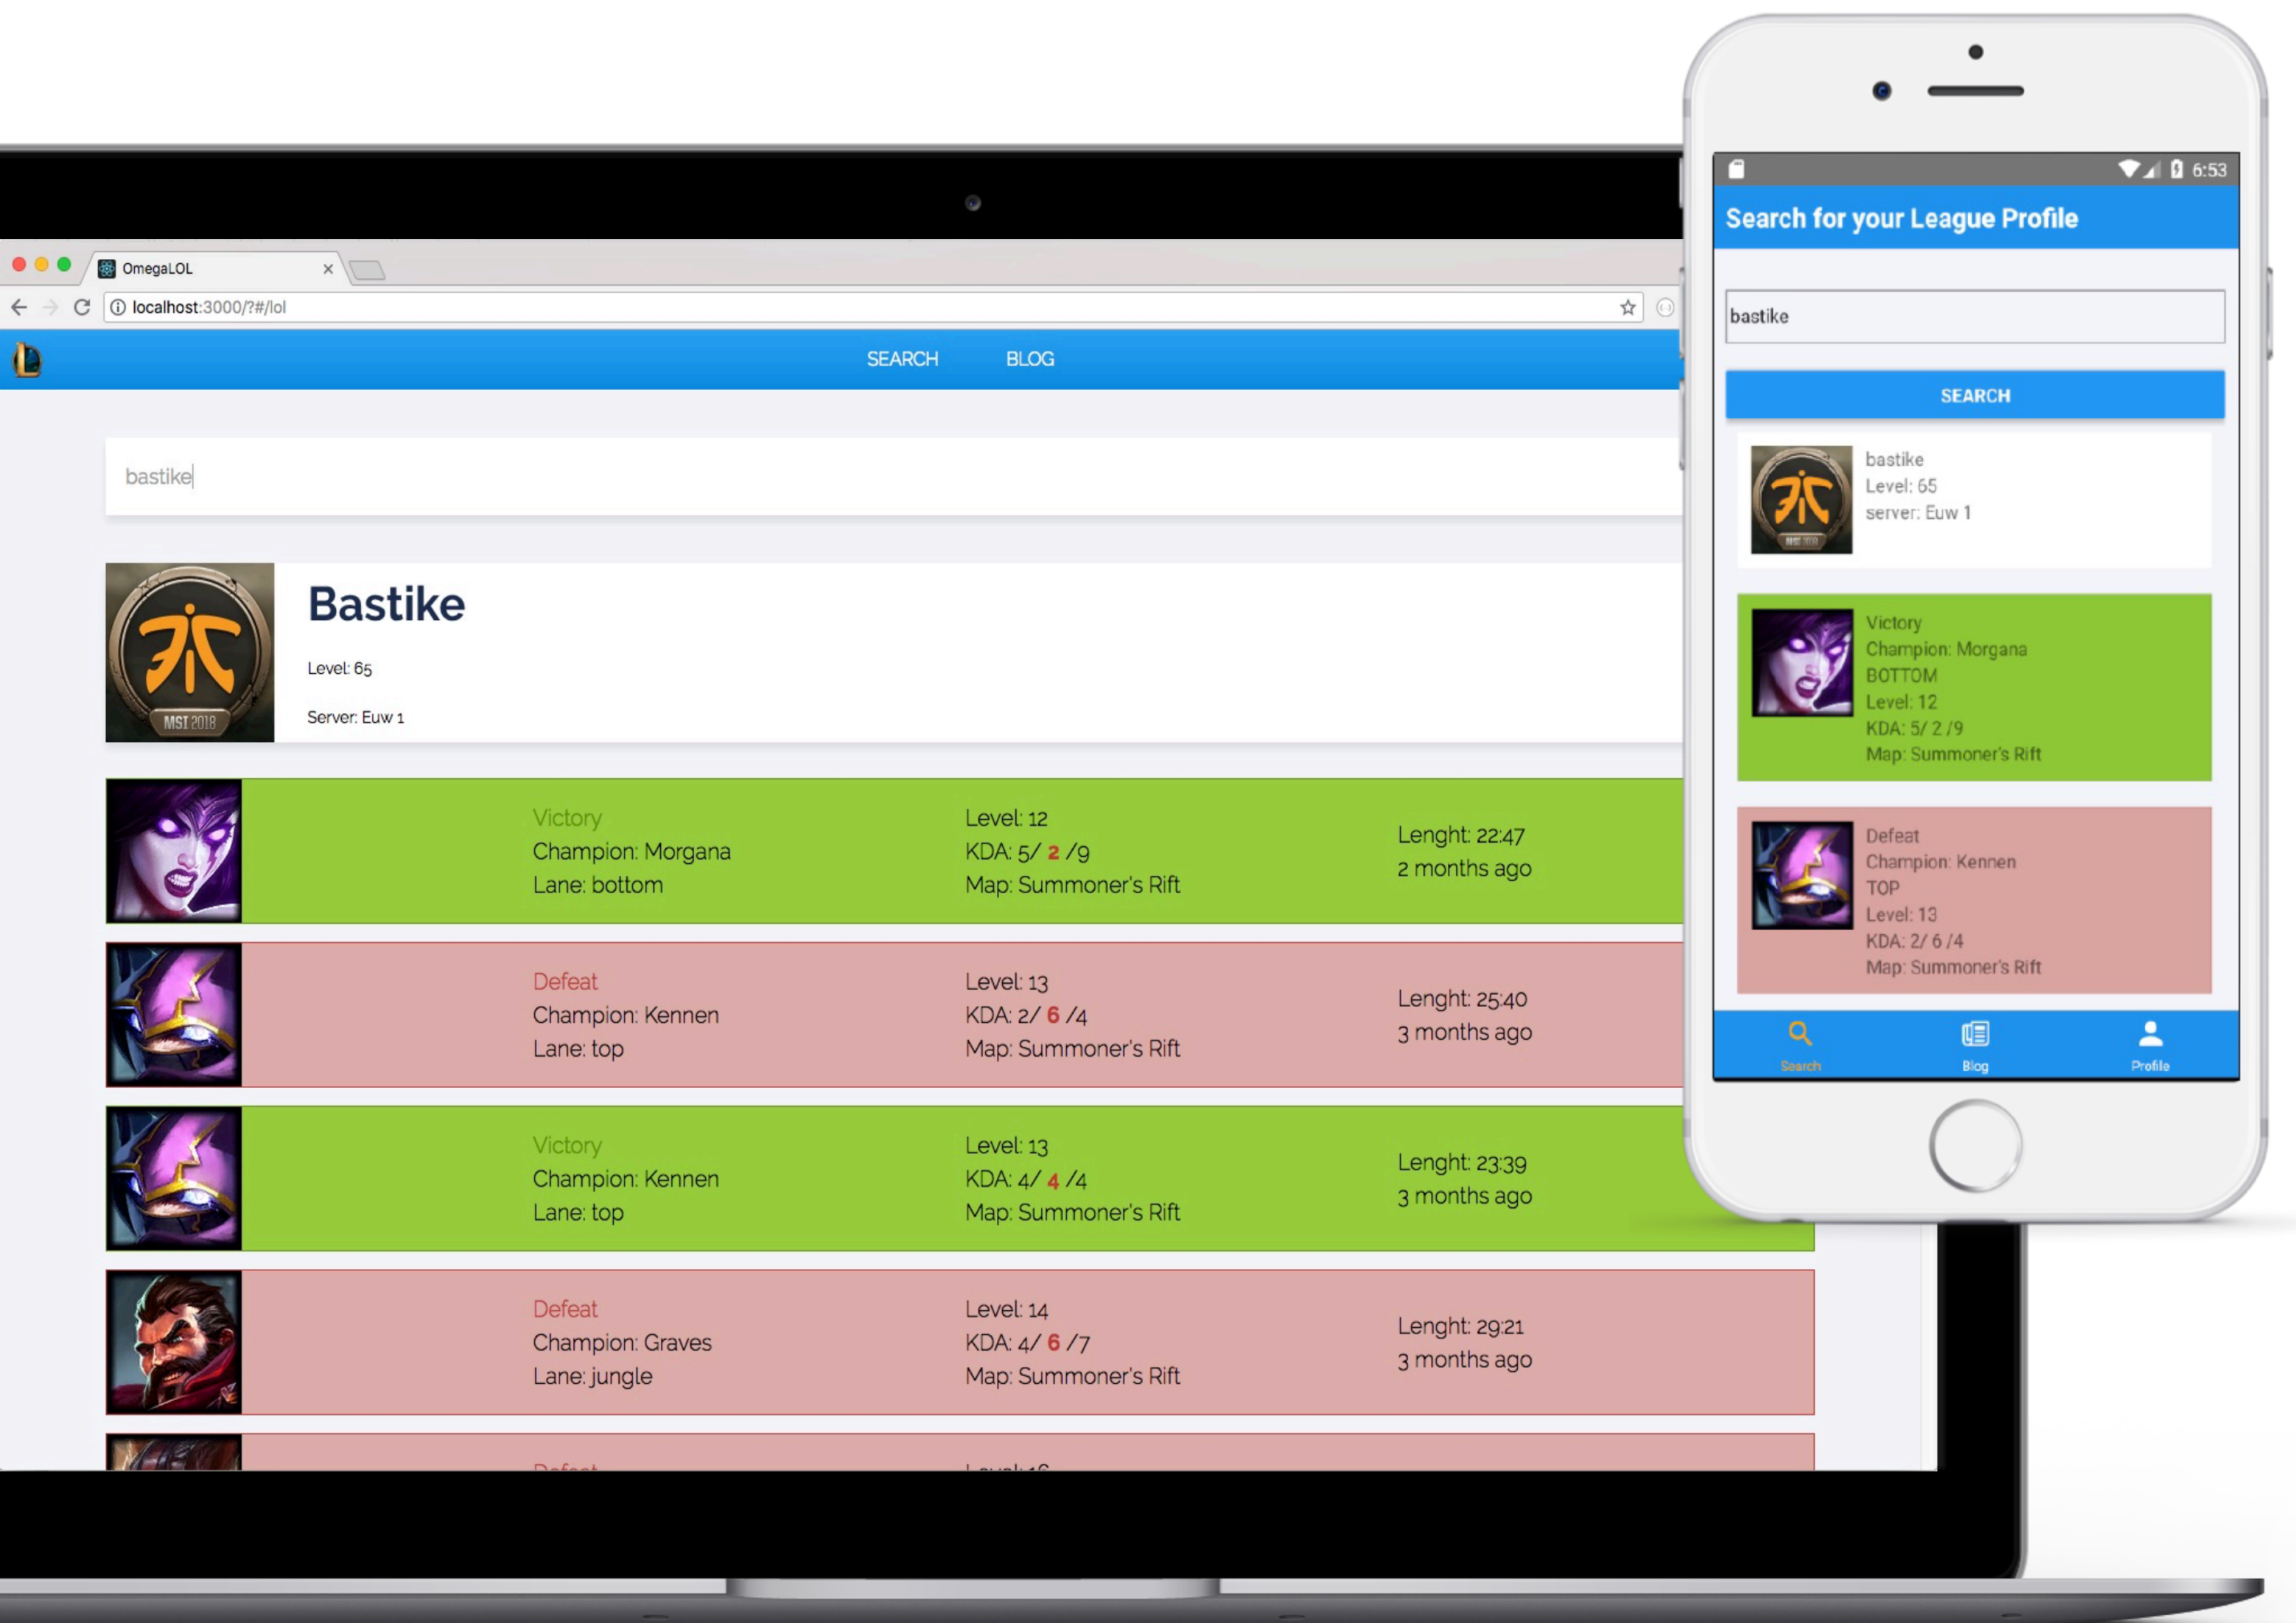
OmegaLOL ×

localhost:3000/?#/lol

SEARCH BLOG

bastike

MST 2018

Bastike

Level: 65

Server: Euw 1

Victory
Champion: Morgana
Lane: bottom

Level: 12
KDA: 5/ 2 /9
Map: Summoner's Rift

Lenght: 22:47
2 months ago

Defeat
Champion: Kennen
Lane: top

Level: 13
KDA: 2/ 6 /4
Map: Summoner's Rift

Lenght: 25:40
3 months ago

Victory
Champion: Kennen
Lane: top

Level: 13
KDA: 4/ 4 /4
Map: Summoner's Rift

Lenght: 23:39
3 months ago

Defeat
Champion: Graves
Lane: jungle

Level: 14
KDA: 4/ 6 /7
Map: Summoner's Rift

Lenght: 29:21
3 months ago

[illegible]

6:53

Search for your League Profile

bastike

SEARCH

bastike
Level: 65
server: Euw 1

Victory
Champion: Morgana
BOTTOM
Level: 12
KDA: 5/ 2 /9
Map: Summoner's Rift

Defeat
Champion: Kennen
TOP
Level: 13
KDA: 2/ 6 /4
Map: Summoner's Rift

Search Blog Profile